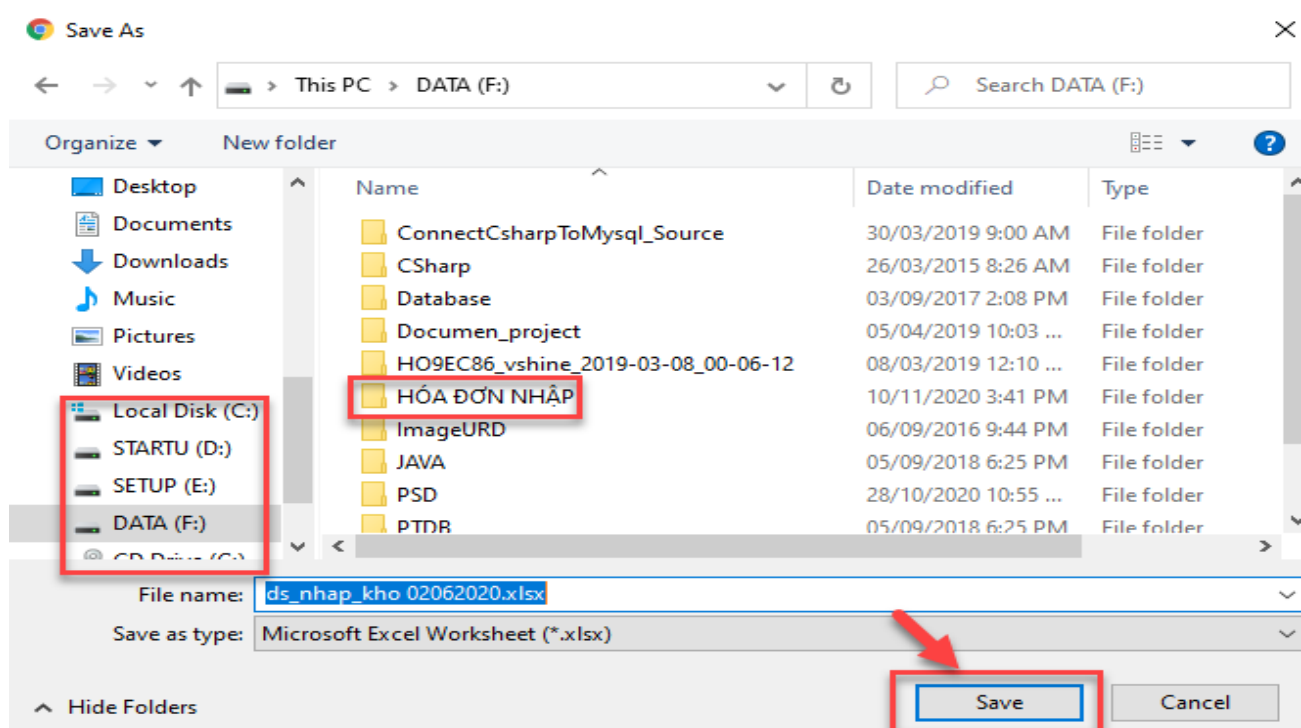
Save As

This PC > DATA (F:)

Search DATA (F:)

Organize ▾ New folder

Desktop
Documents
Downloads
Music
Pictures
Videos
Local Disk (C:)
STARTU (D:)
SETUP (E:)
DATA (F:)
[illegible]

| Name | Date modified | Type |
|---|---|---|
| ConnectCsharpToMysql_Source | 30/03/2019 9:00 AM | File folder |
| CSharp | 26/03/2015 8:26 AM | File folder |
| Database | 03/09/2017 2:08 PM | File folder |
| Documen_project | 05/04/2019 10:03 ... | File folder |
| HO9EC86_vshine_2019-03-08_00-06-12 | 08/03/2019 12:10 ... | File folder |
| HÓA ĐƠN NHẬP | 10/11/2020 3:41 PM | File folder |
| ImageURD | 06/09/2016 9:44 PM | File folder |
| JAVA | 05/09/2018 6:25 PM | File folder |
| PSD | 28/10/2020 10:55 ... | File folder |
| PTDB | 05/09/2018 6:25 PM | File folder |

File name: ds_nhap_kho 02062020.xlsx
Save as type: Microsoft Excel Worksheet (*.xlsx)

Hide Folders

Save Cancel